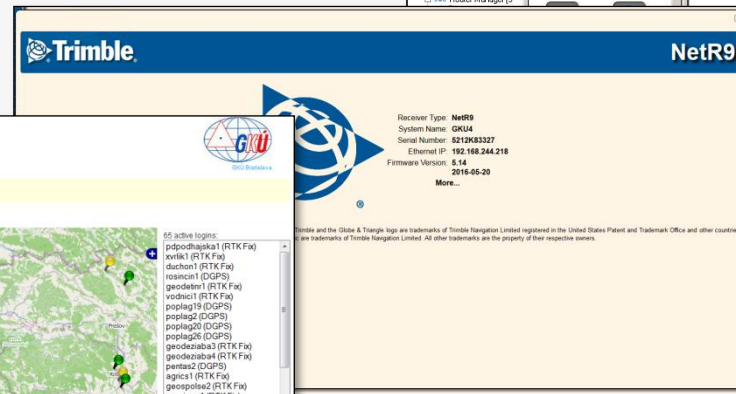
Router Manager [S

Trimble.

NetR9

Receiver Type: NetR9
System Name: GKU4
Serial Number: 5212K83327
Ethernet IP: 192.168.244.218
Firmware Version: 5.14
2016-05-20
More...

GKÚ
GKÚ Bratislava

Trimble and the Globe & Triangle logo are trademarks of Trimble Navigation Limited registered in the United States Patent and Trademark Office and other countrie
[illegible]ic are trademarks of Trimble Navigation Limited. All other trademarks are the property of their respective owners.

65 active logins:
pdpodhajska1 (RTK Fix)
xvrtik1 (RTK Fix)
duchon1 (RTK Fix)
rosincin1 (DGPS)
geodetinr1 (RTK Fix)
vodnici1 (RTK Fix)
poplag19 (DGPS)
poplag2 (DGPS)
poplag20 (DGPS)
poplag26 (DGPS)
geodeziaba3 (RTK Fix)
geodeziaba4 (RTK Fix)
pentas2 (DGPS)
agrics1 (RTK Fix)
geospolse2 (RTK Fix)

Prešov